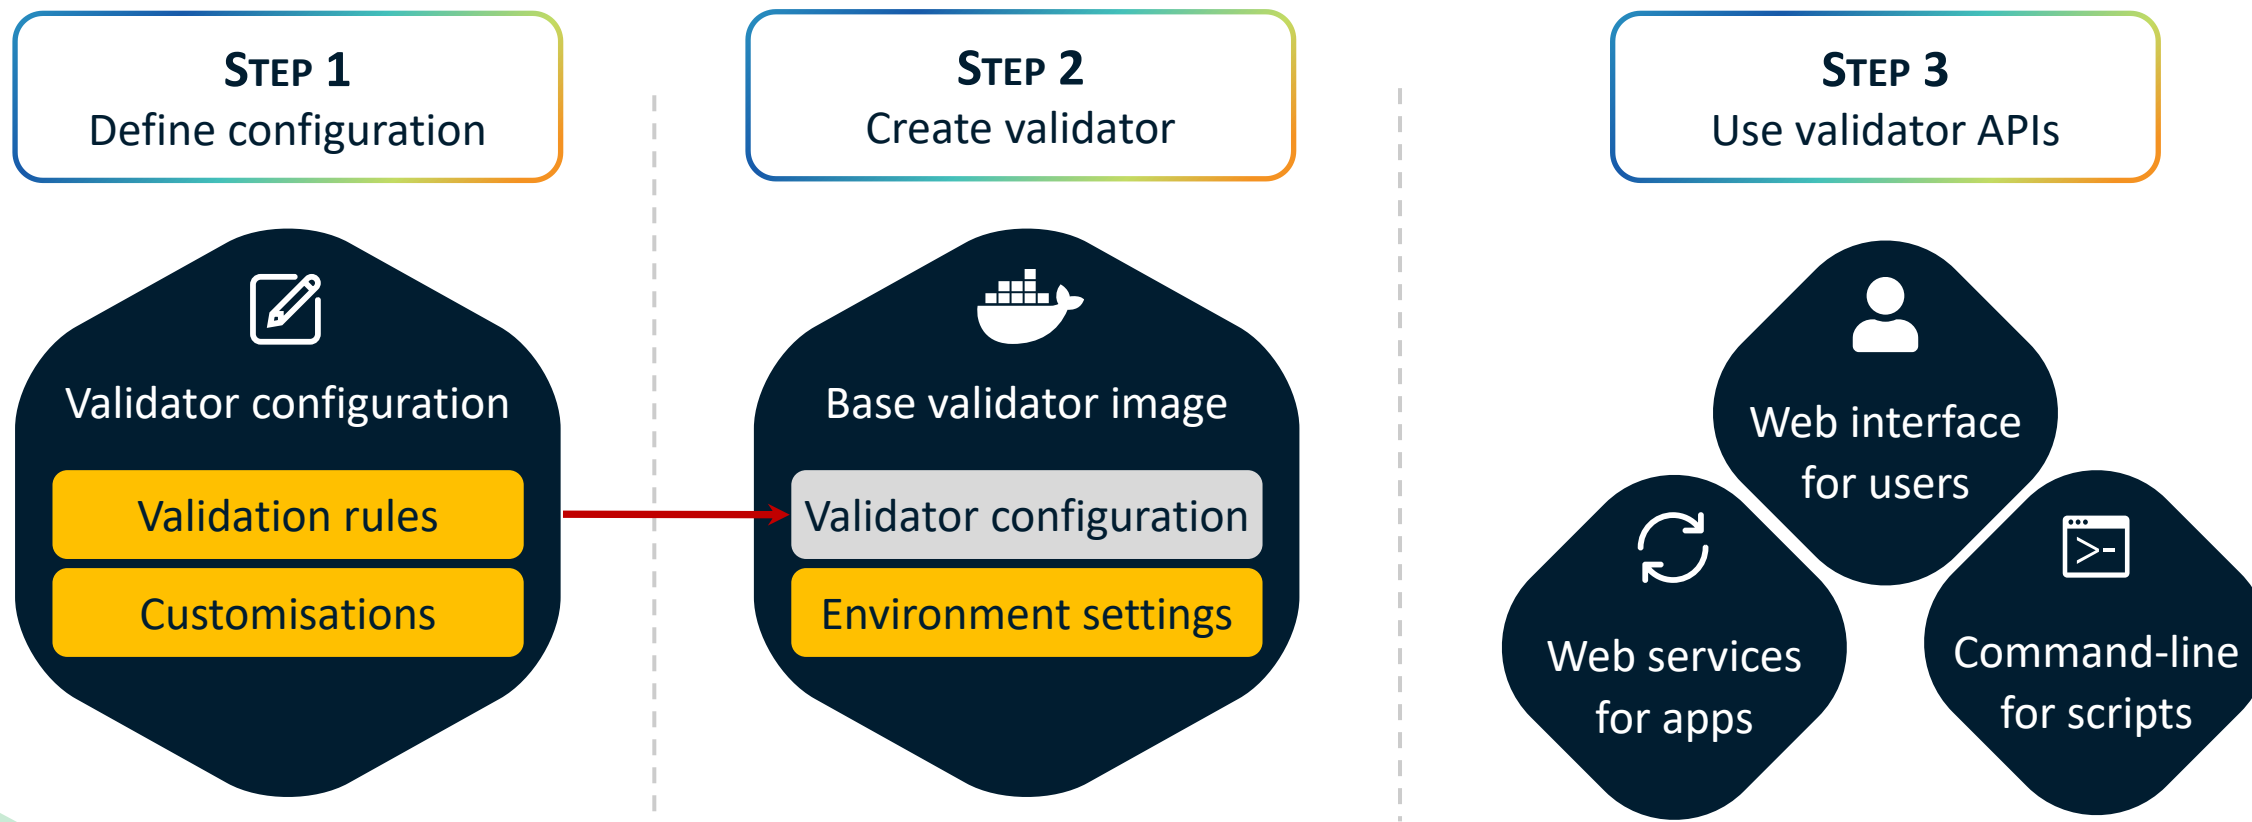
STEP 1
Define configuration

Validator configuration

Validation rules

Customisations

STEP 2
Create validator

Base validator image

Validator configuration

Environment settings

STEP 3
Use validator APIs

Web interface for users

Web services for apps

Command-line for scripts